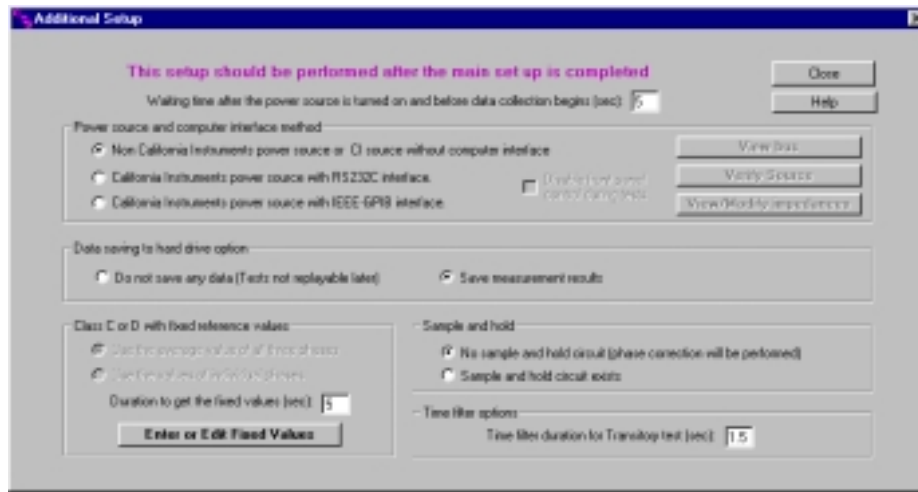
Additional Setup

This setup should be performed after the main set up is completed

Waiting time after the power source is turned on and before data collection begins (sec): 5

Close

Help

Power source and computer interface method

Non California Instruments power source or CI source without computer interface

California Instruments power source with RS232C interface.

California Instruments power source with IEEE-GPIB interface.

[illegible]

View Bus

Verify Source

View/Modify impedances

Data saving to hard drive option

Do not save any data (Tests not replayable later)

Save measurement results

Class C or D with fixed reference values

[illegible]

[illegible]

Duration to get the fixed values (sec): 5

Enter or Edit Fixed Values

Sample and hold

No sample and hold circuit (phase correction will be performed)

Sample and hold circuit exists

Time filter options

Time filter duration for Transitory test (sec): 1.5